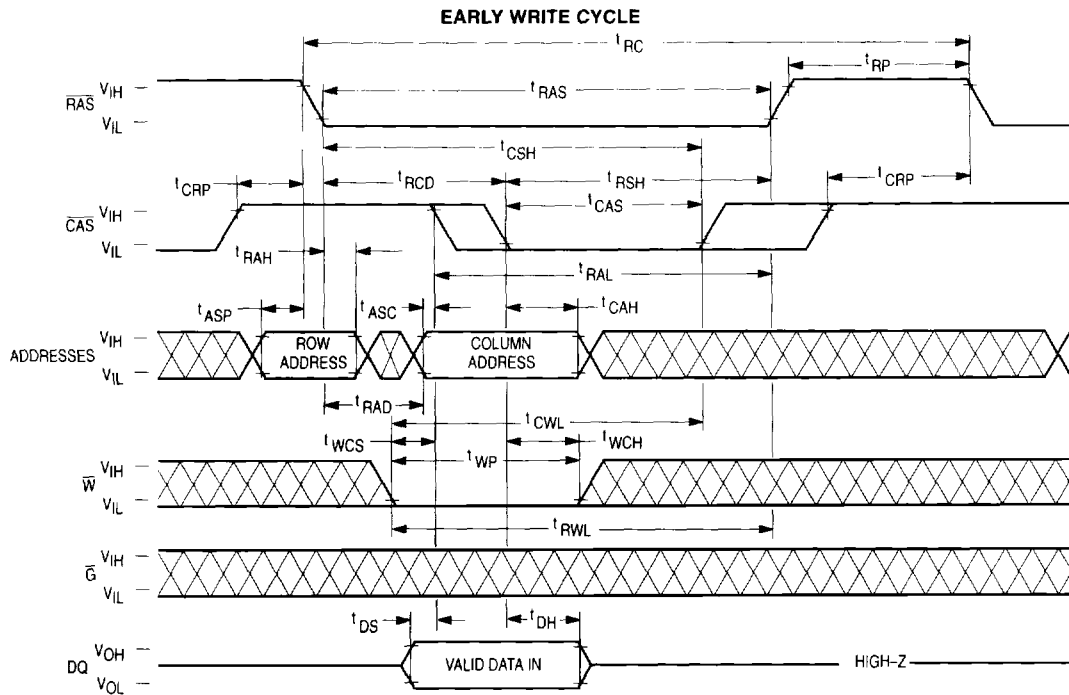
EARLY WRITE CYCLE

$t_{RC}$

$t_{RP}$

$\overline{RAS}$ $V_{IH}$ $V_{IL}$

$t_{RAS}$

$t_{CSH}$

$t_{CRP}$ $t_{RCD}$ $t_{RSH}$ $t_{CRP}$

$\overline{CAS}$ $V_{IH}$ $V_{IL}$

$t_{CAS}$

$t_{RAH}$

$t_{RAL}$

$t_{ASP}$ $t_{ASC}$ $t_{CAH}$

ADDRESSES $V_{IH}$ $V_{IL}$

ROW ADDRESS

COLUMN ADDRESS

$t_{RAD}$

$t_{CWL}$

$t_{WCS}$ $t_{WCH}$

$t_{WP}$

$\overline{W}$ $V_{IH}$ $V_{IL}$

$t_{RWL}$

$\overline{G}$ $V_{IH}$ $V_{IL}$

$t_{DS}$ $t_{DH}$

DQ $V_{OH}$ $V_{OL}$

VALID DATA IN

HIGH-Z